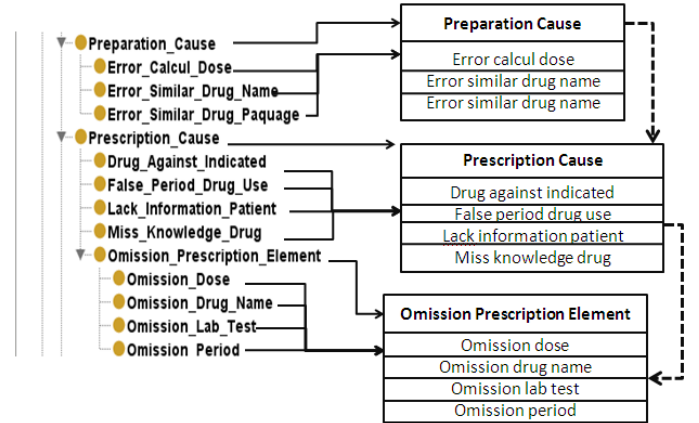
Preparation_Cause
Error_Calcul_Dose
Error_Similar_Drug_Name
Error_Similar_Drug_Paquage
Prescription_Cause
Drug_Against_Indicated
False_Period_Drug_Use
Lack_Information_Patient
Miss_Knowledge_Drug
Omission_Prescription_Element
Omission_Dose
Omission_Drug_Name
Omission_Lab_Test
Omission_Period

| Preparation Cause |
|---|
| Error calcul dose |
| Error similar drug name |
| Error similar drug name |

| Prescription Cause |
|---|
| Drug against indicated |
| False period drug use |
| Lack information patient |
| Miss knowledge drug |

| Omission Prescription Element |
|---|
| Omission dose |
| Omission drug name |
| Omission lab test |
| Omission period |